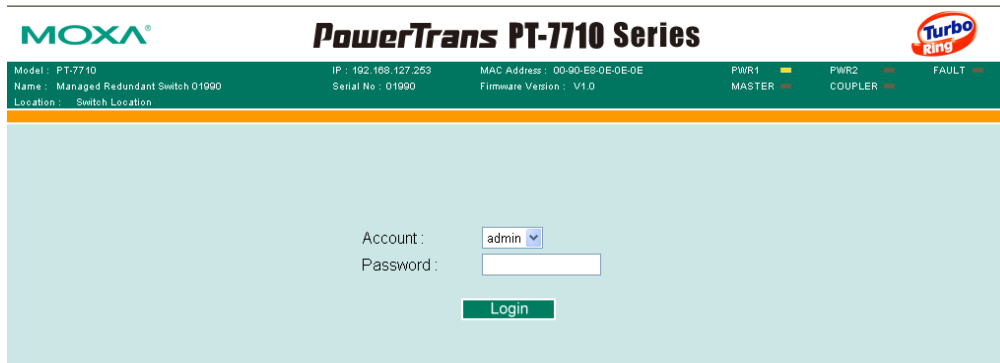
MOXA®

PowerTrans PT-7710 Series

Turbo Ring

Model : PT-7710
Name : Managed Redundant Switch 01990
Location : Switch Location

IP : 192.168.127.253
Serial No : 01990

MAC Address : 00-90-E8-0E-0E-0E
Firmware Version : V1.0

PWR1
MASTER

PWR2
COUPLER

FAULT

Account : admin

Password :

Login